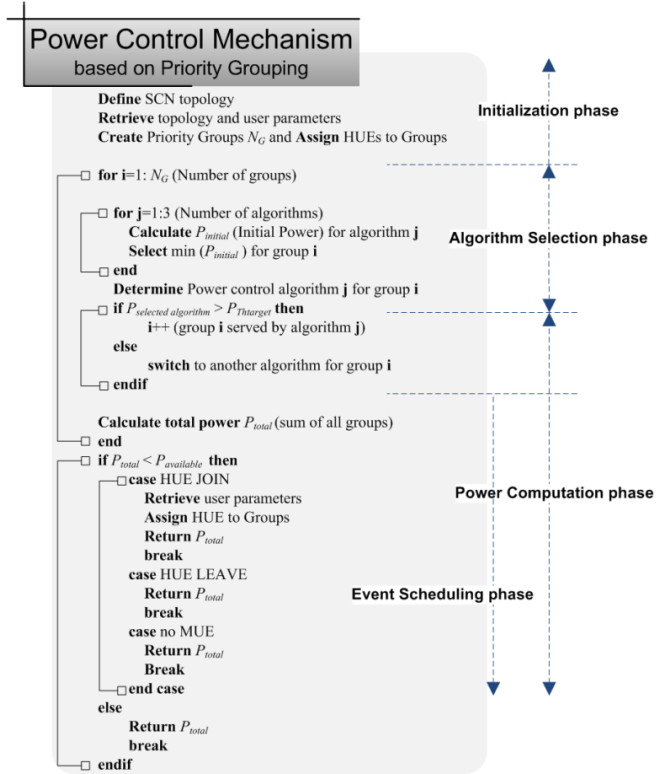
Power Control Mechanism
based on Priority Grouping

Define SCN topology
Retrieve topology and user parameters
Create Priority Groups $N_G$ and Assign HUEs to Groups

Initialization phase

for i=1: $N_G$ (Number of groups)

for j=1:3 (Number of algorithms)
Calculate $P_{initial}$ (Initial Power) for algorithm j
Select min ($P_{initial}$) for group i
end
Determine Power control algorithm j for group i

Algorithm Selection phase

if $P_{selected\ algorithm} > P_{Thtarget}$ then
i++ (group i served by algorithm j)
else
switch to another algorithm for group i
endif

Calculate total power $P_{total}$ (sum of all groups)
end
if $P_{total} < P_{available}$ then
case HUE JOIN
Retrieve user parameters
Assign HUE to Groups
Return $P_{total}$
break
case HUE LEAVE
Return $P_{total}$
break
case no MUE
Return $P_{total}$
Break
end case
else
Return $P_{total}$
break
endif

Power Computation phase

Event Scheduling phase